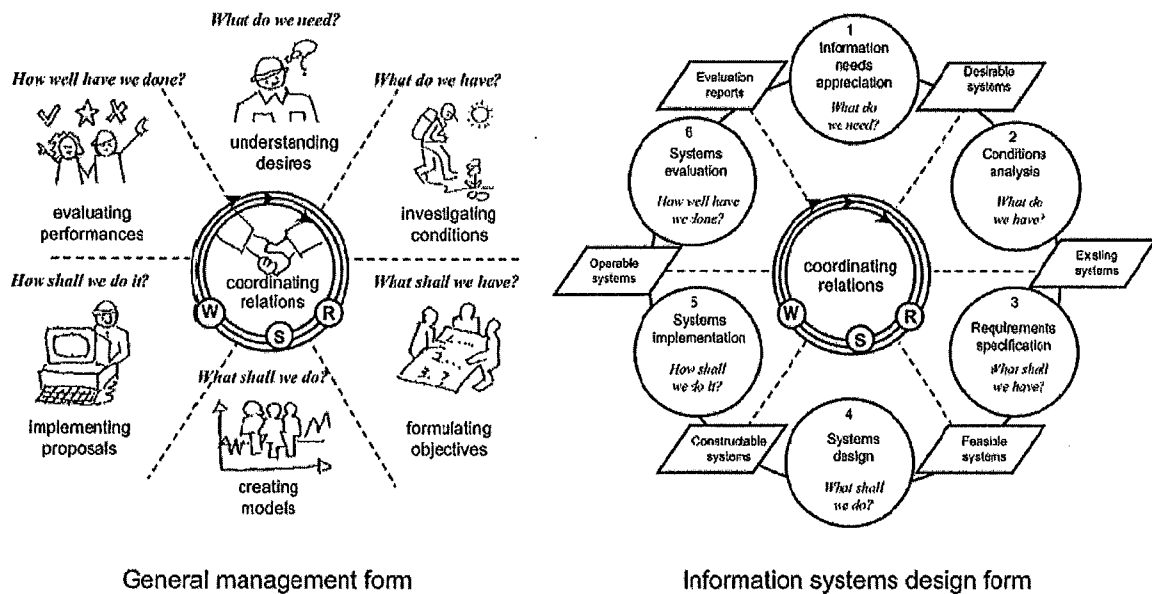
What do we need?

How well have we done?

What do we have?

understanding desires

evaluating performances

investigating conditions

coordinating relations

W

S

R

How shall we do it?

What shall we have?

What shall we do?

implementing proposals

formulating objectives

creating models

General management form

1
Information needs appreciation
What do we need?

Evaluation reports

Desirable systems

6
Systems evaluation
How well have we done?

2
Conditions analysis
What do we have?

coordinating relations

W

S

R

Operable systems

Existing systems

5
Systems implementation
How shall we do it?

3
Requirements specification
What shall we have?

4
Systems design
What shall we do?

Construdable systems

Feasible systems

Information systems design form